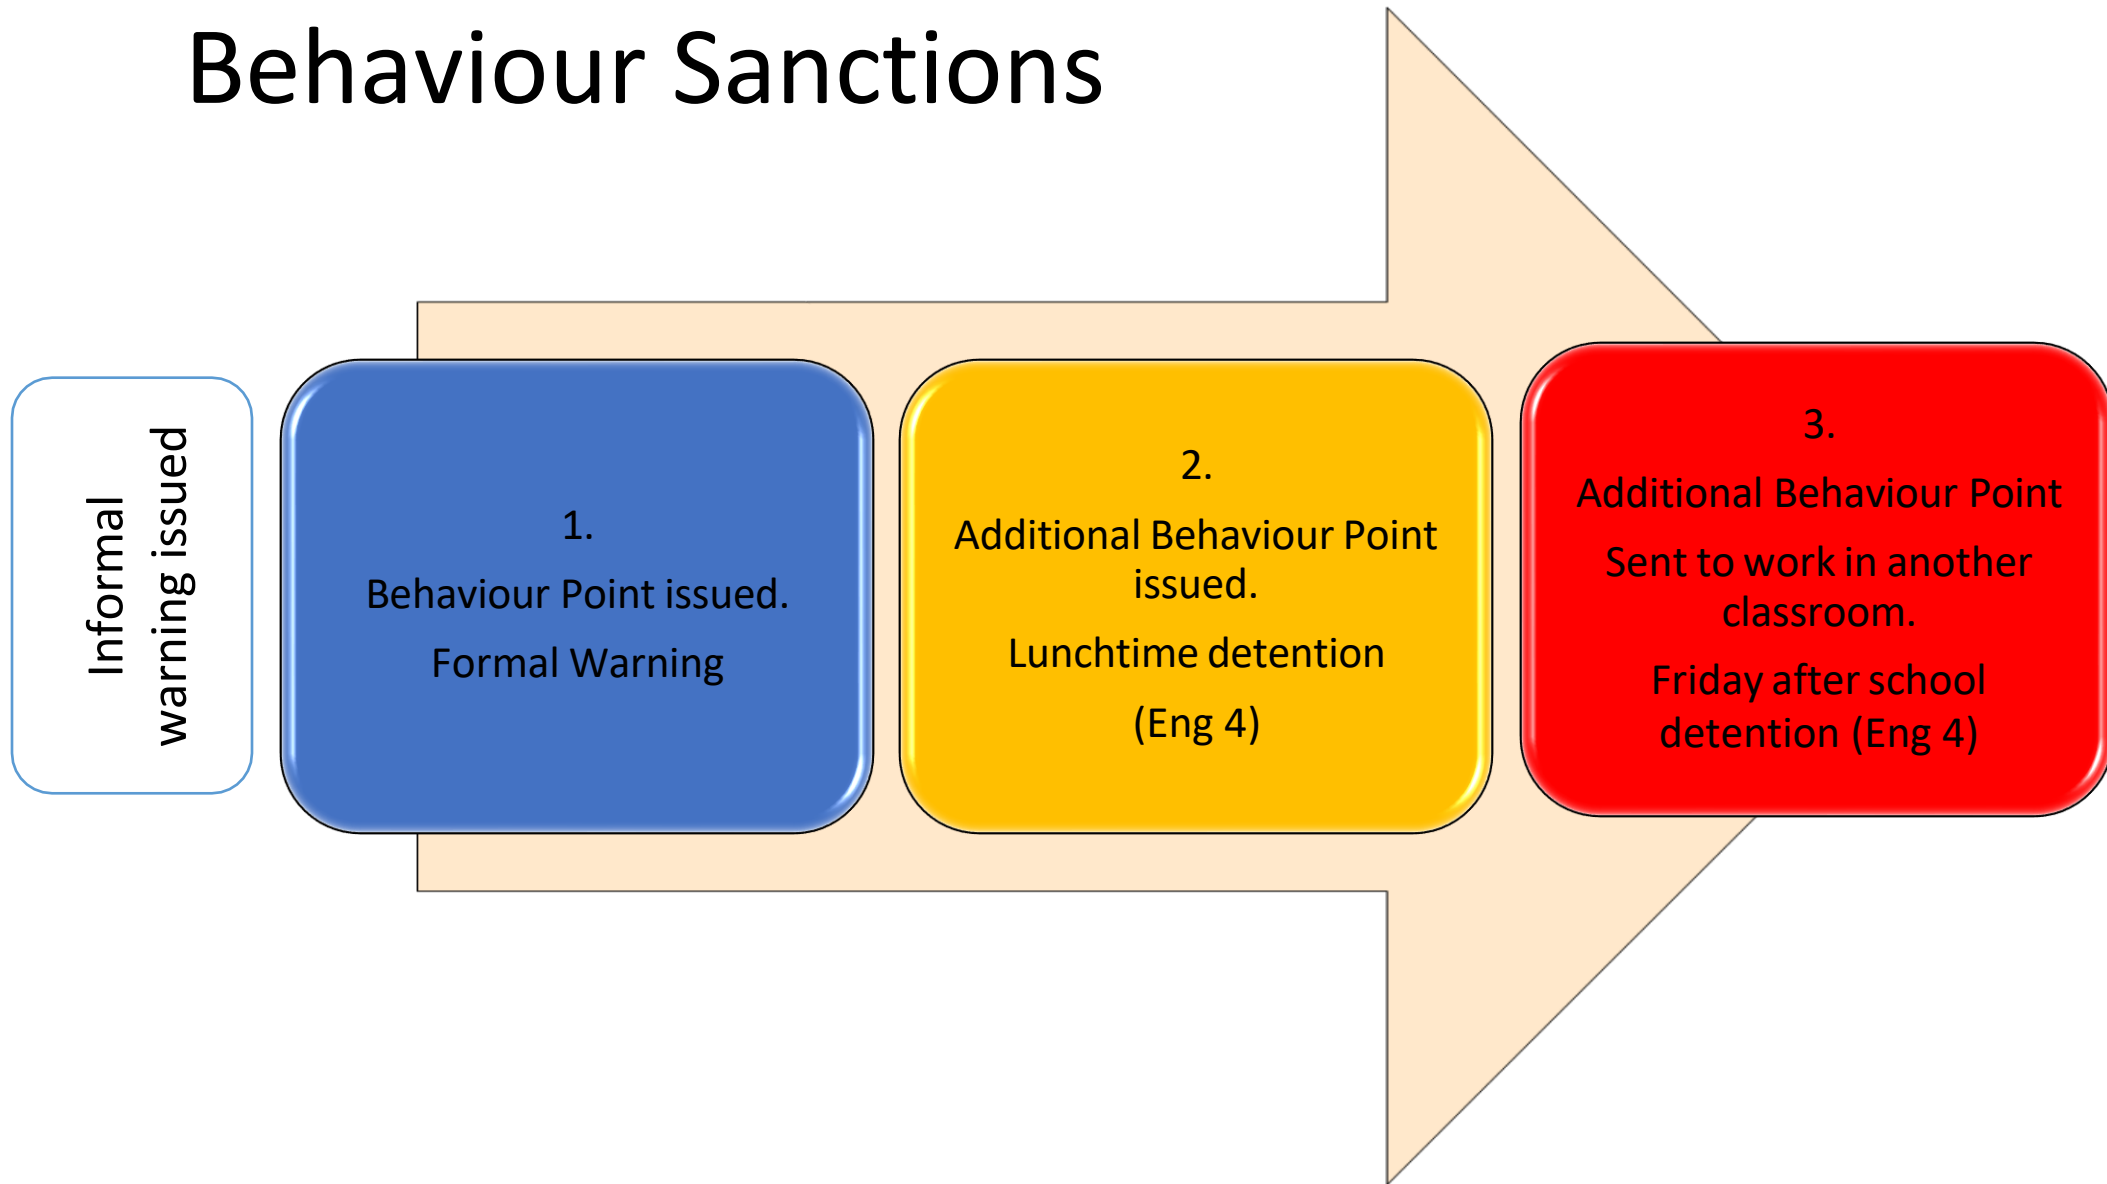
Behaviour Sanctions

Informal warning issued

1.

Behaviour Point issued.

Formal Warning

2.

Additional Behaviour Point issued.

Lunchtime detention

(Eng 4)

3.

Additional Behaviour Point

Sent to work in another classroom.

Friday after school detention (Eng 4)